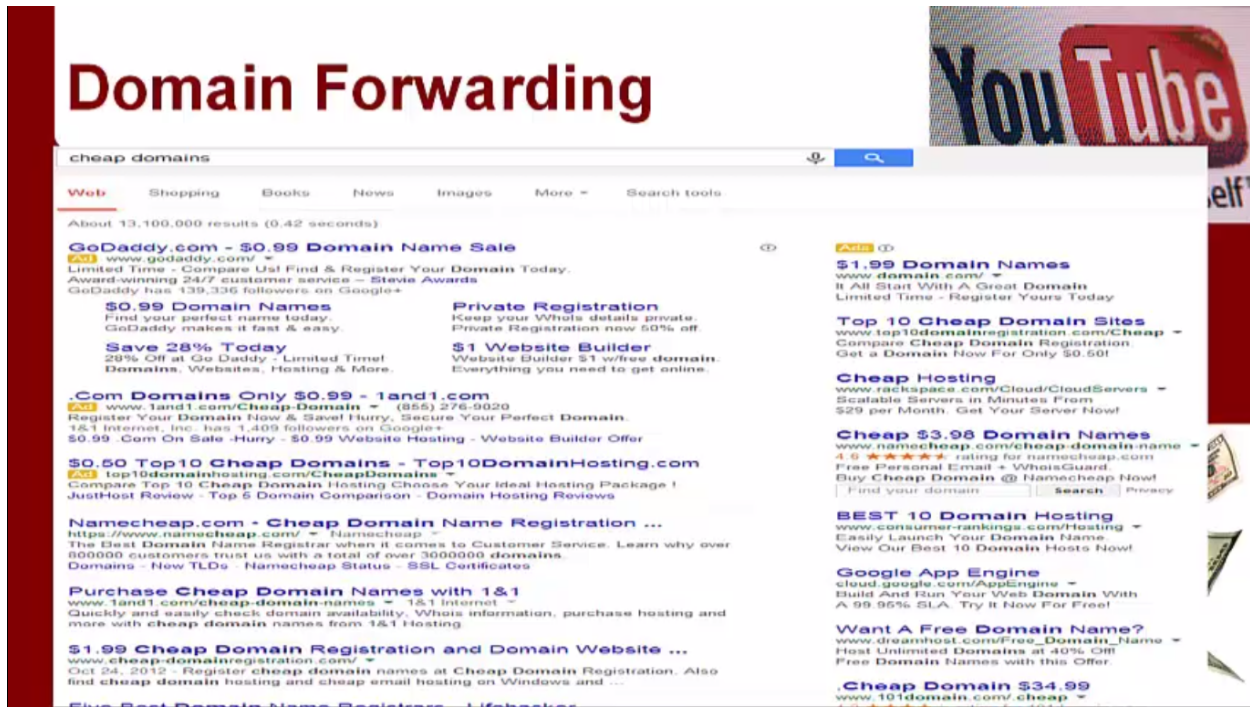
Domain Forwarding

YouTube

elf

cheap domains

Web Shopping Books News Images More Search tools

About 13,100,000 results (0.42 seconds)

GoDaddy.com - $0.99 Domain Name Sale
Ad www.godaddy.com/
Limited Time - Compare Us! Find & Register Your Domain Today.
Award-winning 24/7 customer service – Stevie Awards
GoDaddy has 139,336 followers on Google+

$0.99 Domain Names
Find your perfect name today.
GoDaddy makes it fast & easy.

Private Registration
Keep your WhoIs details private.
Private Registration now 50% off.

Save 28% Today
28% Off at Go Daddy - Limited Time!
Domains, Websites, Hosting & More.

$1 Website Builder
Website Builder $1 w/free domain.
Everything you need to get online.

.Com Domains Only $0.99 - 1and1.com
Ad www.1and1.com/Cheap-Domain (855) 276-9020
Register Your Domain Now & Save! Hurry, Secure Your Perfect Domain.
1&1 Internet, Inc. has 1,409 followers on Google+
$0.99 .Com On Sale -Hurry - $0.99 Website Hosting - Website Builder Offer

$0.50 Top10 Cheap Domains - Top10DomainHosting.com
Ad top10domainhosting.com/CheapDomains
Compare Top 10 Cheap Domain Hosting Choose Your Ideal Hosting Package !
JustHost Review - Top 5 Domain Comparison - Domain Hosting Reviews

Namecheap.com - Cheap Domain Name Registration ...
https://www.namecheap.com/ Namecheap
The Best Domain Name Registrar when it comes to Customer Service. Learn why over 800000 customers trust us with a total of over 3000000 domains.
Domains - New TLDs - Namecheap Status - SSL Certificates

Purchase Cheap Domain Names with 1&1
www.1and1.com/cheap-domain-names 1&1 Internet
Quickly and easily check domain availability, WhoIs information, purchase hosting and more with cheap domain names from 1&1 Hosting

$1.99 Cheap Domain Registration and Domain Website ...
www.cheap-domainregistration.com/
Oct 24, 2012 - Register cheap domain names at Cheap Domain Registration. Also find cheap domain hosting and cheap email hosting on Windows and ...

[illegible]

Ads

$1.99 Domain Names
www.domain.com/
It All Start With A Great Domain
Limited Time - Register Yours Today

Top 10 Cheap Domain Sites
www.top10domainregistration.com/Cheap
Compare Cheap Domain Registration.
Get a Domain Now For Only $0.50!

Cheap Hosting
www.rackspace.com/Cloud/CloudServers
Scalable Servers in Minutes From
$29 per Month. Get Your Server Now!

Cheap $3.98 Domain Names
www.namecheap.com/cheap-domain-name
4.6 ★★★★★ rating for namecheap.com
Free Personal Email + WhoisGuard.
Buy Cheap Domain @ Namecheap Now!
Find your domain Search Privacy

BEST 10 Domain Hosting
www.consumer-rankings.com/Hosting
Easily Launch Your Domain Name.
View Our Best 10 Domain Hosts Now!

Google App Engine
cloud.google.com/AppEngine
Build And Run Your Web Domain With
A 99.95% SLA. Try It Now For Free!

Want A Free Domain Name?
www.dreamhost.com/Free_Domain_Name
Host Unlimited Domains at 40% Off!
Free Domain Names with this Offer.

.Cheap Domain $34.99
www.101domain.com/.cheap